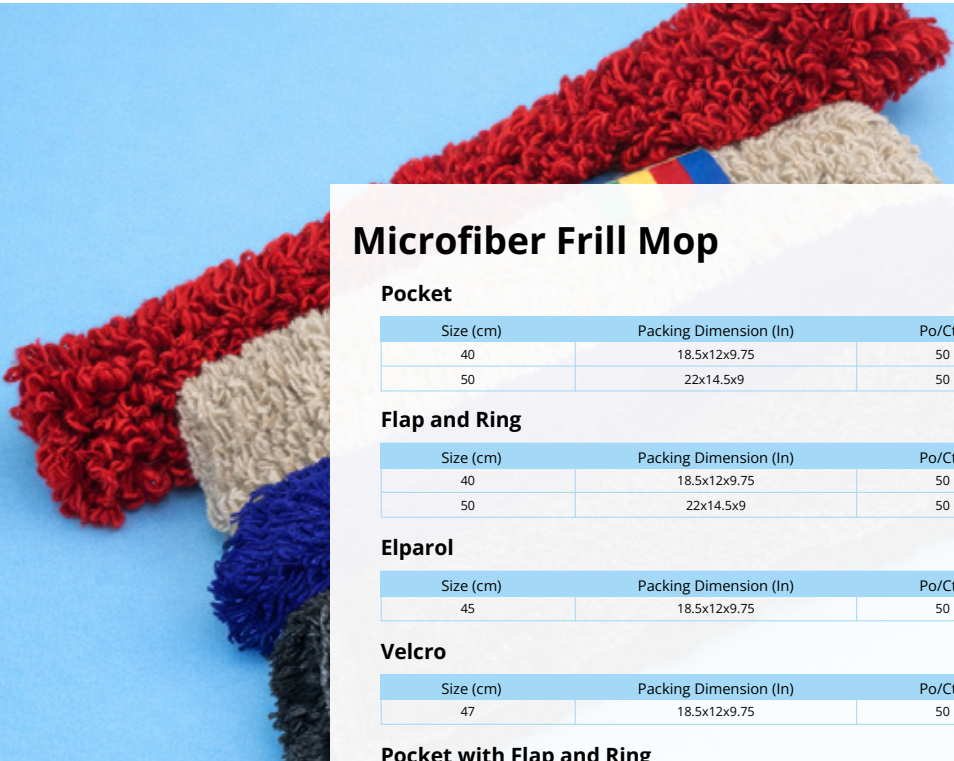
Microfiber Frill Mop

Pocket

| Size (cm) | Packing Dimension (In) | Po/Ct |
|---|---|---|
| 40 | 18.5x12x9.75 | 50 |
| 50 | 22x14.5x9 | 50 |

Flap and Ring

| Size (cm) | Packing Dimension (In) | Po/Ct |
|---|---|---|
| 40 | 18.5x12x9.75 | 50 |
| 50 | 22x14.5x9 | 50 |

Elparol

| Size (cm) | Packing Dimension (In) | Po/Ct |
|---|---|---|
| 45 | 18.5x12x9.75 | 50 |

Velcro

| Size (cm) | Packing Dimension (In) | Po/Ct |
|---|---|---|
| 47 | 18.5x12x9.75 | 50 |

Pocket with Flap and Ring